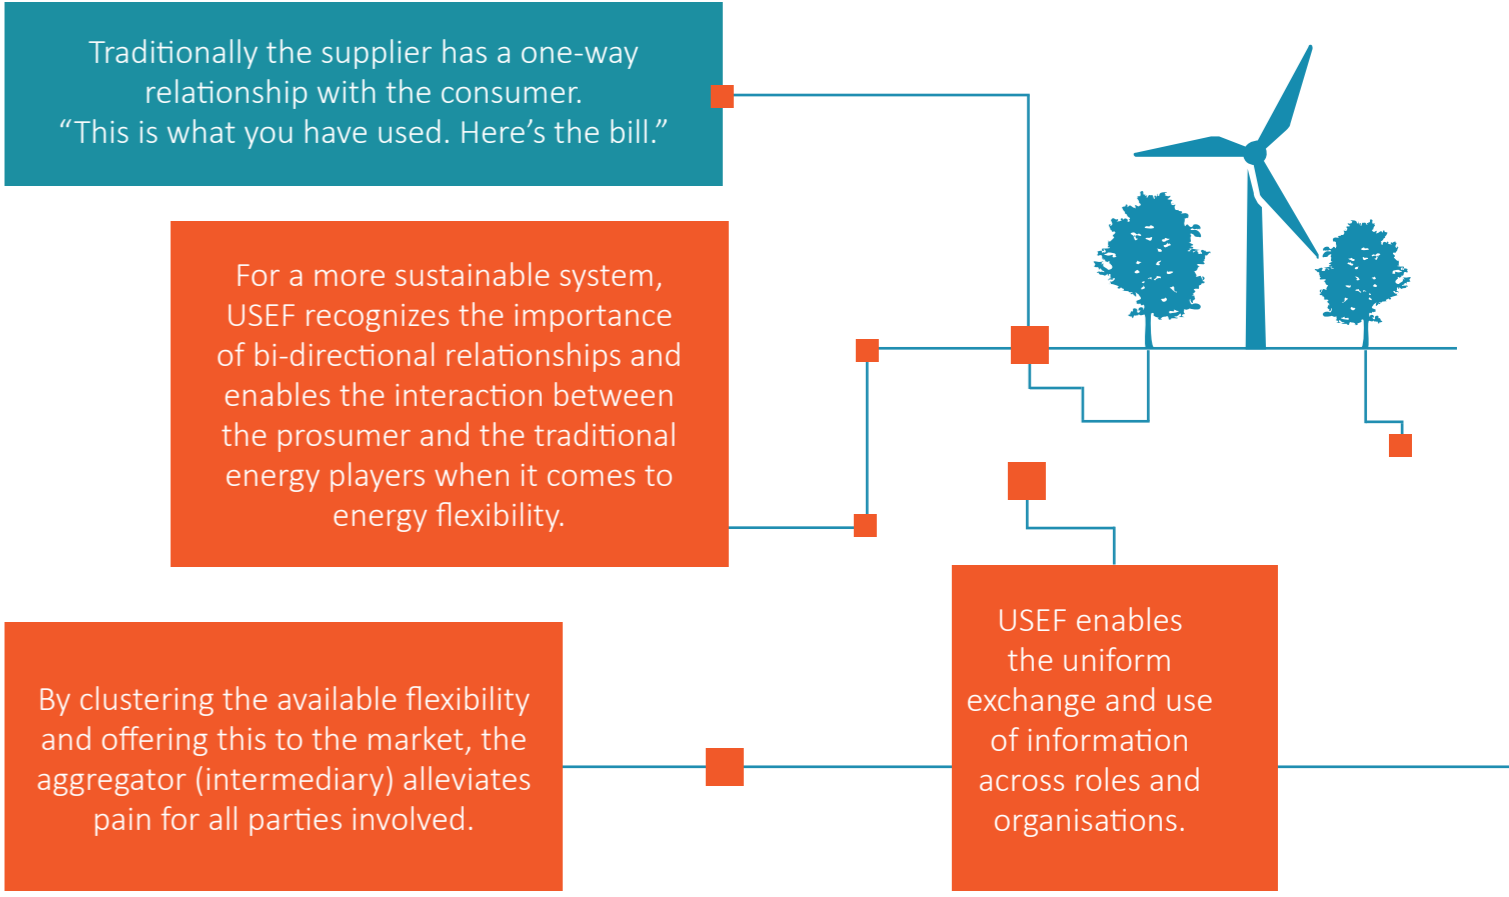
Traditionally the supplier has a one-way relationship with the consumer. “This is what you have used. Here’s the bill.”

For a more sustainable system, USEF recognizes the importance of bi-directional relationships and enables the interaction between the prosumer and the traditional energy players when it comes to energy flexibility.

By clustering the available flexibility and offering this to the market, the aggregator (intermediary) alleviates pain for all parties involved.

USEF enables the uniform exchange and use of information across roles and organisations.